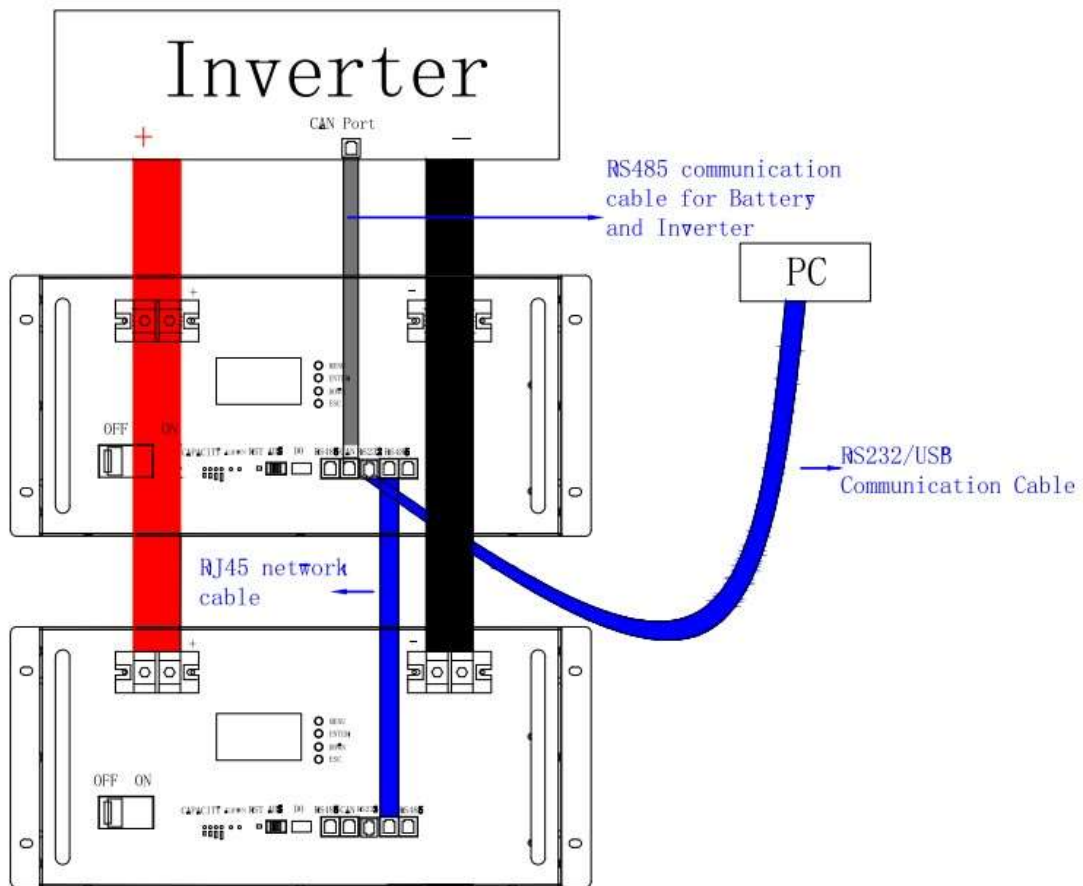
Inverter

+

CAN Port

−

RS485 communication cable for Battery and Inverter

PC

+

−

MENU
ENTER
DOWN
ESC

OFF ON

CAPACITY RST ADS DO RS485 CAN RS232 RS485

RS232/USB Communication Cable

RJ45 network cable

+

−

MENU
ENTER
DOWN
ESC

OFF ON

CAPACITY RST ADS DO RS485 CAN RS232 RS485